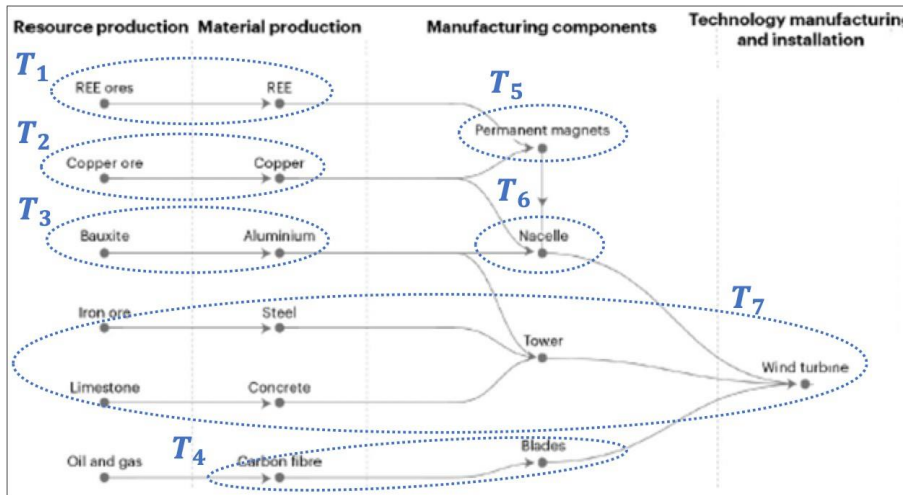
Resource production Material production Manufacturing components Technology manufacturing and installation

$T_1$
REE ores REE

$T_5$
Permanent magnets

$T_2$
Copper ore Copper

$T_6$

$T_3$
Bauxite Aluminium

Nacelle

$T_7$

Iron ore Steel

Tower

Limestone Concrete

Wind turbine

Oil and gas

$T_4$
Carbon fibre

Blades